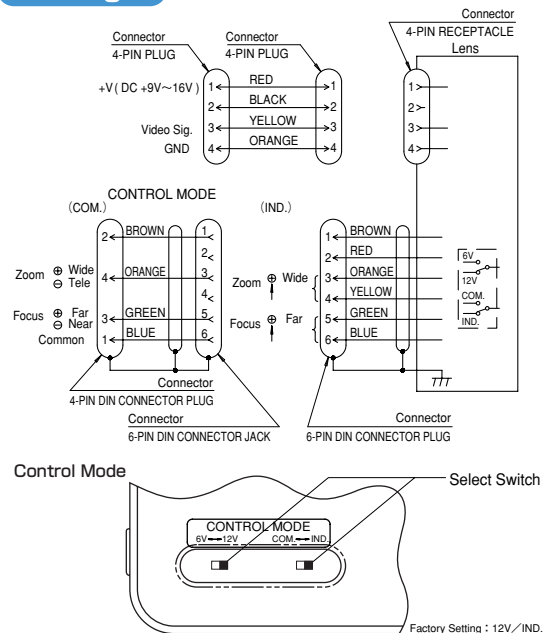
Connector
4-PIN PLUG

Connector
4-PIN PLUG

Connector
4-PIN RECEPTACLE
Lens

+V( DC +9V～16V ) 1 RED 1
2 BLACK 2
Video Sig. 3 YELLOW 3
GND 4 ORANGE 4

1
2
3
4

CONTROL MODE
(COM.)

(IND.)

2 BROWN 1
2
Zoom ⊕ Wide ⊖ Tele 4 ORANGE 3
4
Focus ⊕ Far ⊖ Near 3 GREEN 5
Common 1 BLUE 6

1 BROWN
2 RED
Zoom ⊕ Wide 3 ORANGE
4 YELLOW
Focus ⊕ Far 5 GREEN
6 BLUE

6V
12V
COM.
IND.

Connector
4-PIN DIN CONNECTOR PLUG

Connector
6-PIN DIN CONNECTOR JACK

Connector
6-PIN DIN CONNECTOR PLUG

Control Mode

Select Switch

CONTROL MODE
6V ← → 12V COM. ← → IND.

Factory Setting：12V／IND.